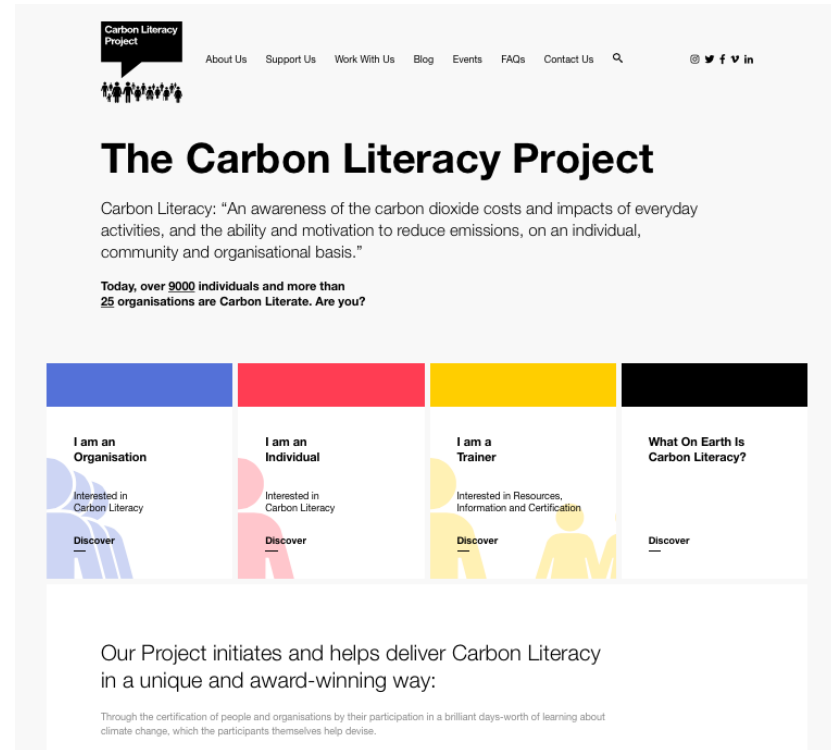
Carbon Literacy Project

About Us Support Us Work With Us Blog Events FAQs Contact Us

The Carbon Literacy Project

Carbon Literacy: "An awareness of the carbon dioxide costs and impacts of everyday activities, and the ability and motivation to reduce emissions, on an individual, community and organisational basis."

Today, over 9000 individuals and more than 25 organisations are Carbon Literate. Are you?

I am an Organisation

Interested in Carbon Literacy

Discover

I am an Individual

Interested in Carbon Literacy

Discover

I am a Trainer

Interested in Resources, Information and Certification

Discover

What On Earth Is Carbon Literacy?

Discover

Our Project initiates and helps deliver Carbon Literacy in a unique and award-winning way:

Through the certification of people and organisations by their participation in a brilliant days-worth of learning about climate change, which the participants themselves help devise.